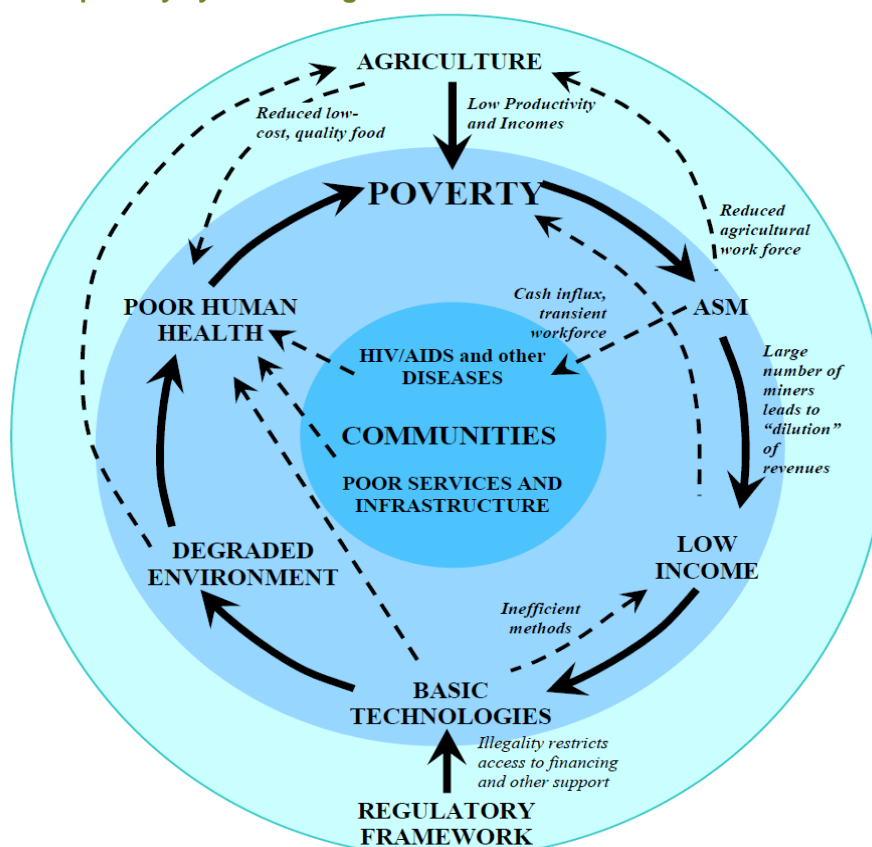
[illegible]

AGRICULTURE

Reduced low-cost, quality food

Low Productivity and Incomes

POVERTY

Reduced agricultural work force

POOR HUMAN HEALTH

Cash influx, transient workforce

ASM

HIV/AIDS and other DISEASES

Large number of miners leads to "dilution" of revenues

COMMUNITIES

POOR SERVICES AND INFRASTRUCTURE

DEGRADED ENVIRONMENT

LOW INCOME

Inefficient methods

BASIC TECHNOLOGIES

Illegality restricts access to financing and other support

REGULATORY FRAMEWORK